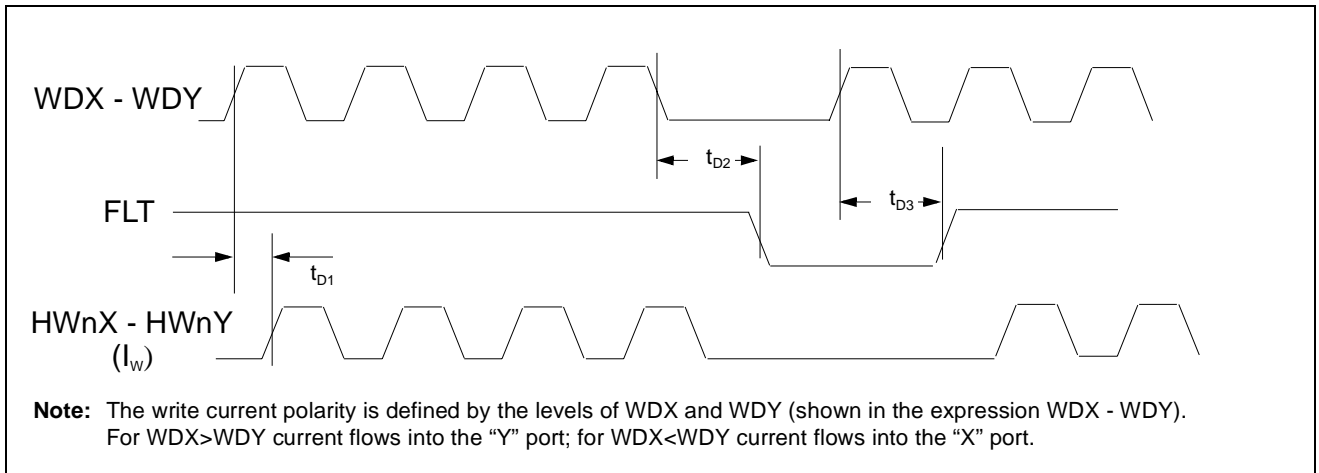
WDX - WDY

$t_{D2}$

FLT

$t_{D3}$

$t_{D1}$

HWnX - HWnY
$(I_W)$

**Note:** The write current polarity is defined by the levels of WDX and WDY (shown in the expression WDX - WDY). For WDX>WDY current flows into the "Y" port; for WDX<WDY current flows into the "X" port.